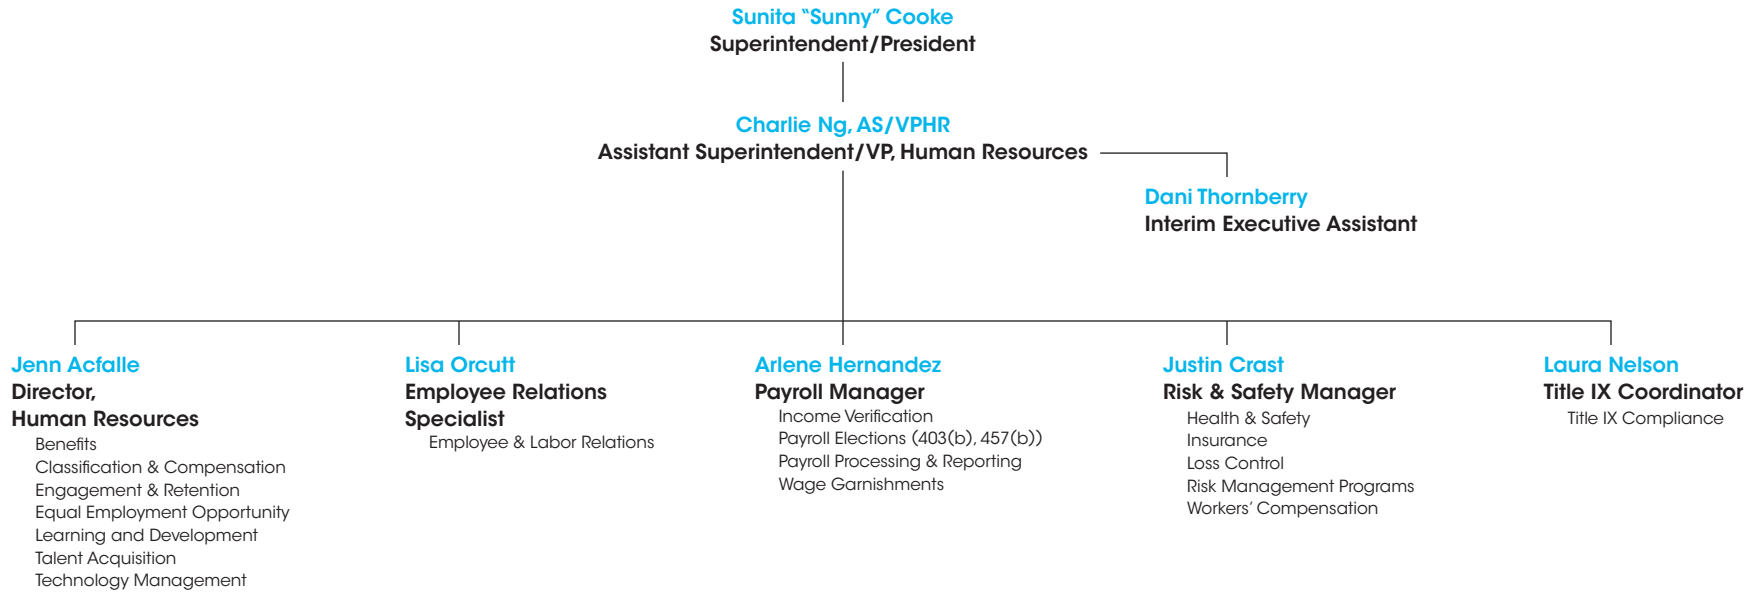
Sunita “Sunny” Cooke
Superintendent/President

Charlie Ng, AS/VPHR
Assistant Superintendent/VP, Human Resources

Dani Thornberry
Interim Executive Assistant

Jenn Acfalle
Director,
Human Resources
Benefits
Classification & Compensation
Engagement & Retention
Equal Employment Opportunity
Learning and Development
Talent Acquisition
Technology Management

Lisa Orcutt
Employee Relations Specialist
Employee & Labor Relations

Arlene Hernandez
Payroll Manager
Income Verification
Payroll Elections (403(b), 457(b))
Payroll Processing & Reporting
Wage Garnishments

Justin Crast
Risk & Safety Manager
Health & Safety
Insurance
Loss Control
Risk Management Programs
Workers’ Compensation

Laura Nelson
Title IX Coordinator
Title IX Compliance